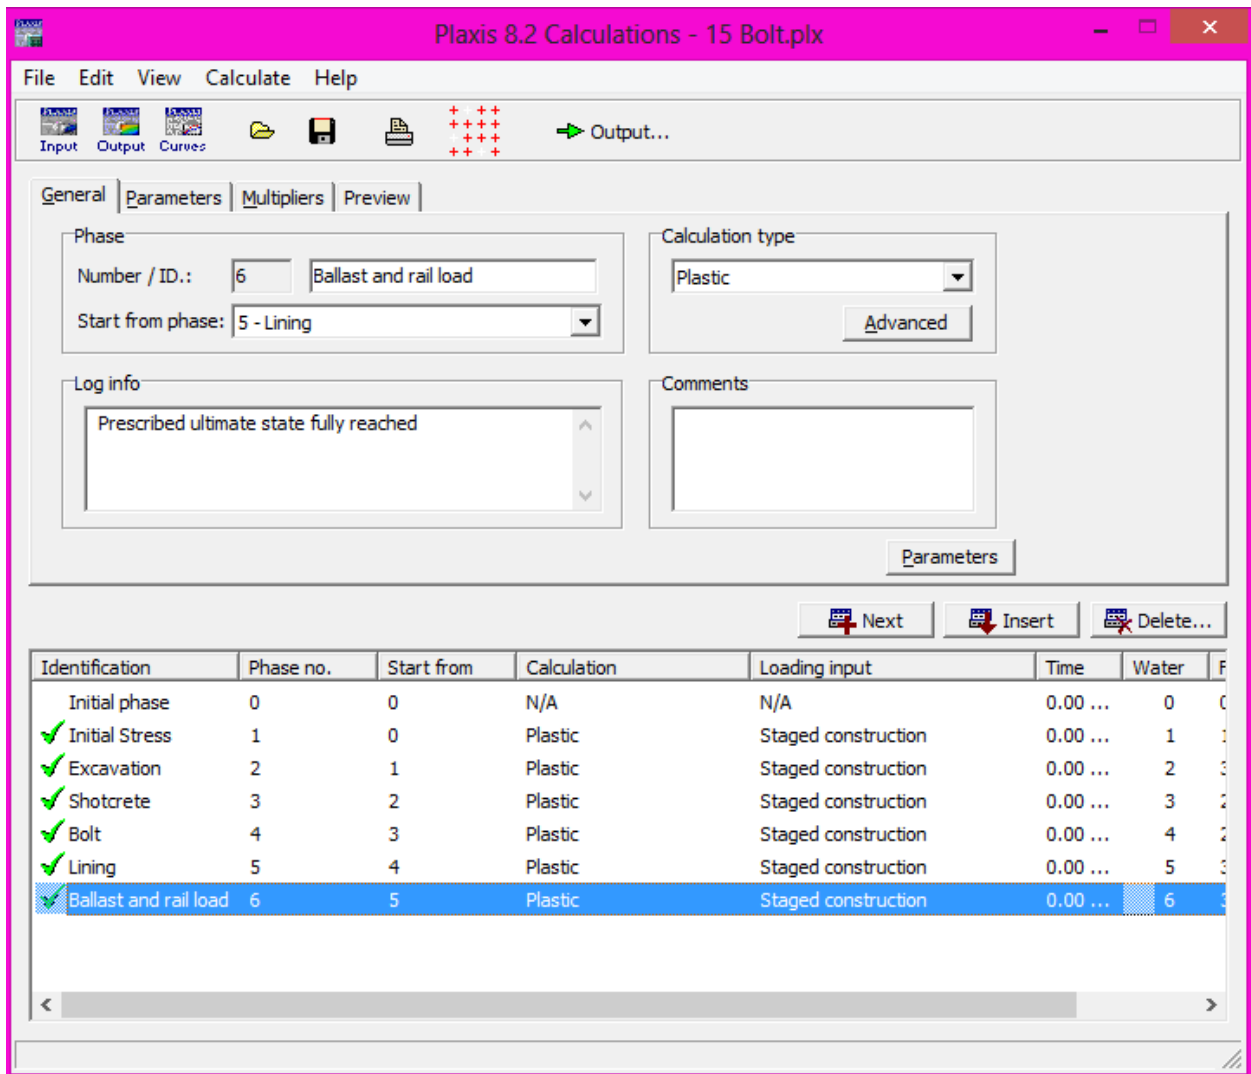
Plaxis 8.2 Calculations - 15 Bolt.plx

File Edit View Calculate Help

Input Output Curves Output...

General Parameters Multipliers Preview

Phase
Number / ID.: 6 Ballast and rail load
Start from phase: 5 - Lining

Calculation type
Plastic
Advanced

Log info
Prescribed ultimate state fully reached

Comments

Parameters

Next Insert Delete...

| Identification | Phase no. | Start from | Calculation | Loading input | Time | Water | F |
|---|---|---|---|---|---|---|---|
| Initial phase | 0 | 0 | N/A | N/A | 0.00 ... | 0 | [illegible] |
| Initial Stress | 1 | 0 | Plastic | Staged construction | 0.00 ... | 1 | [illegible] |
| Excavation | 2 | 1 | Plastic | Staged construction | 0.00 ... | 2 | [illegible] |
| Shotcrete | 3 | 2 | Plastic | Staged construction | 0.00 ... | 3 | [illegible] |
| Bolt | 4 | 3 | Plastic | Staged construction | 0.00 ... | 4 | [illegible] |
| Lining | 5 | 4 | Plastic | Staged construction | 0.00 ... | 5 | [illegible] |
| Ballast and rail load | 6 | 5 | Plastic | Staged construction | 0.00 ... | 6 | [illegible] |